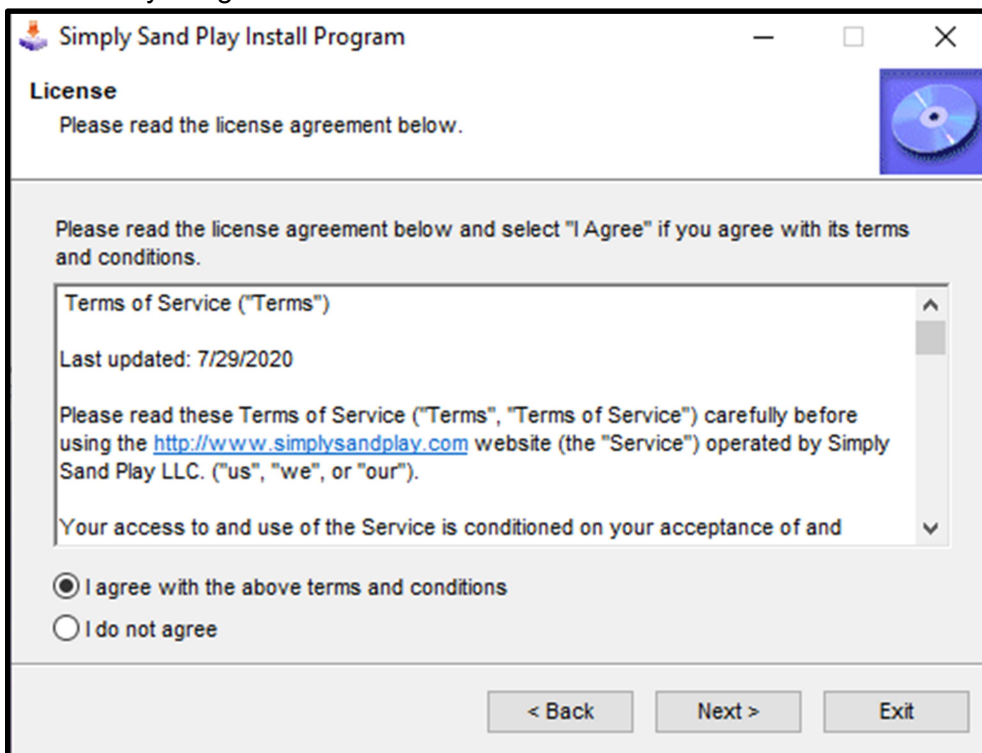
Simply Sand Play Install Program

License
Please read the license agreement below.

Please read the license agreement below and select "I Agree" if you agree with its terms and conditions.

Terms of Service ("Terms")

Last updated: 7/29/2020

Please read these Terms of Service ("Terms", "Terms of Service") carefully before using the http://www.simplysandplay.com website (the "Service") operated by Simply Sand Play LLC. ("us", "we", or "our").

Your access to and use of the Service is conditioned on your acceptance of and

I agree with the above terms and conditions
I do not agree

< Back
Next >
Exit